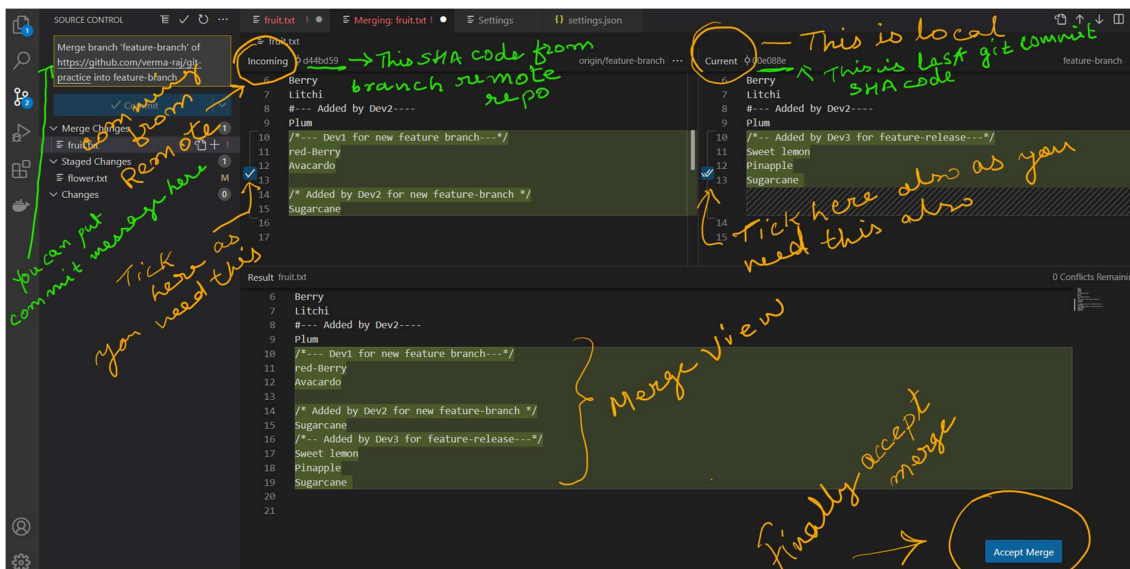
SOURCE CONTROL

fruit.txt ! ● Merging: fruit.txt ! ● Settings {} settings.json

Merge branch 'feature-branch' of https://github.com/verma-raj/git-practice into feature-branch

✓ Commit

Merge Changes 1
fruit.txt !
Staged Changes 1
flower.txt M
Changes 0

fruit.txt

Incoming d44bd59 origin/feature-branch

6 Berry
7 Litchi
8 #--- Added by Dev2----
9 Plum
10 /*--- Dev1 for new feature branch---*/
11 red-Berry
12 Avacardo
13
14 /* Added by Dev2 for new feature-branch */
15 Sugarcane
16
17

Current 00e088e feature-branch

6 Berry
7 Litchi
8 #--- Added by Dev2----
9 Plum
10 /*-- Added by Dev3 for feature-release---*/
11 Sweet lemon
12 Pinapple
13 Sugarcane
14
15

Result fruit.txt 0 Conflicts Remainin

6 Berry
7 Litchi
8 #--- Added by Dev2----
9 Plum
10 /*--- Dev1 for new feature branch---*/
11 red-Berry
12 Avacardo
13
14 /* Added by Dev2 for new feature-branch */
15 Sugarcane
16 /*-- Added by Dev3 for feature-release---*/
17 Sweet lemon
18 Pinapple
19 Sugarcane
20
21

Accept Merge

This SHA code from branch remote repo

This is local

This is last git commit SHA code

commit from Remote

You can put commit message here

Tick here as you need this

Tick here also as you need this also

Merge view

Finally accept merge